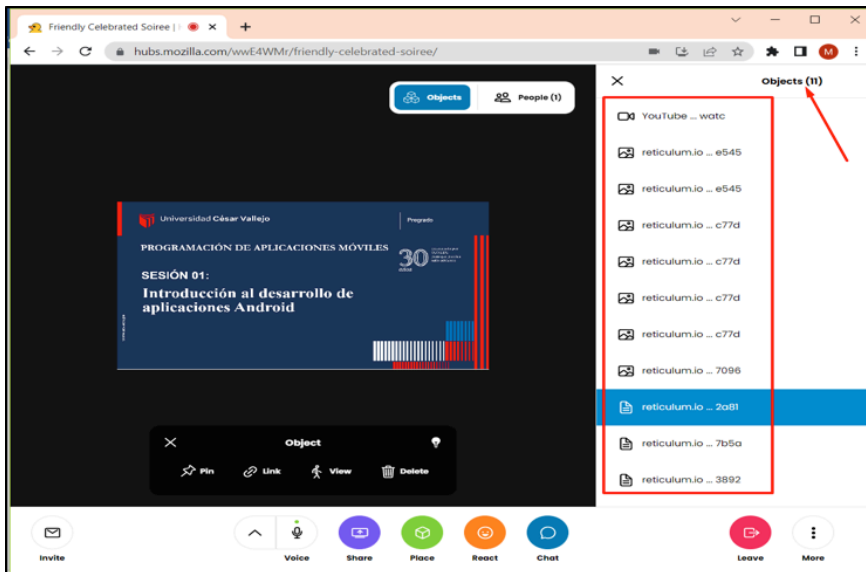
Friendly Celebrated Soiree |
hubs.mozilla.com/wwE4WMr/friendly-celebrated-soiree/

Objects
People (1)

Universidad César Vallejo
Pregrado
PROGRAMACIÓN DE APLICACIONES MÓVILES
30
SESIÓN 01:
Introducción al desarrollo de aplicaciones Android

Object
Pin
Link
View
Delete

Objects (11)
YouTube ... watc
reticulum.io ... e545
reticulum.io ... e545
reticulum.io ... c77d
reticulum.io ... c77d
reticulum.io ... c77d
reticulum.io ... c77d
reticulum.io ... 7096
reticulum.io ... 2a81
reticulum.io ... 7b5a
reticulum.io ... 3892

Invite
Voice
Share
Place
React
Chat
Leave
More